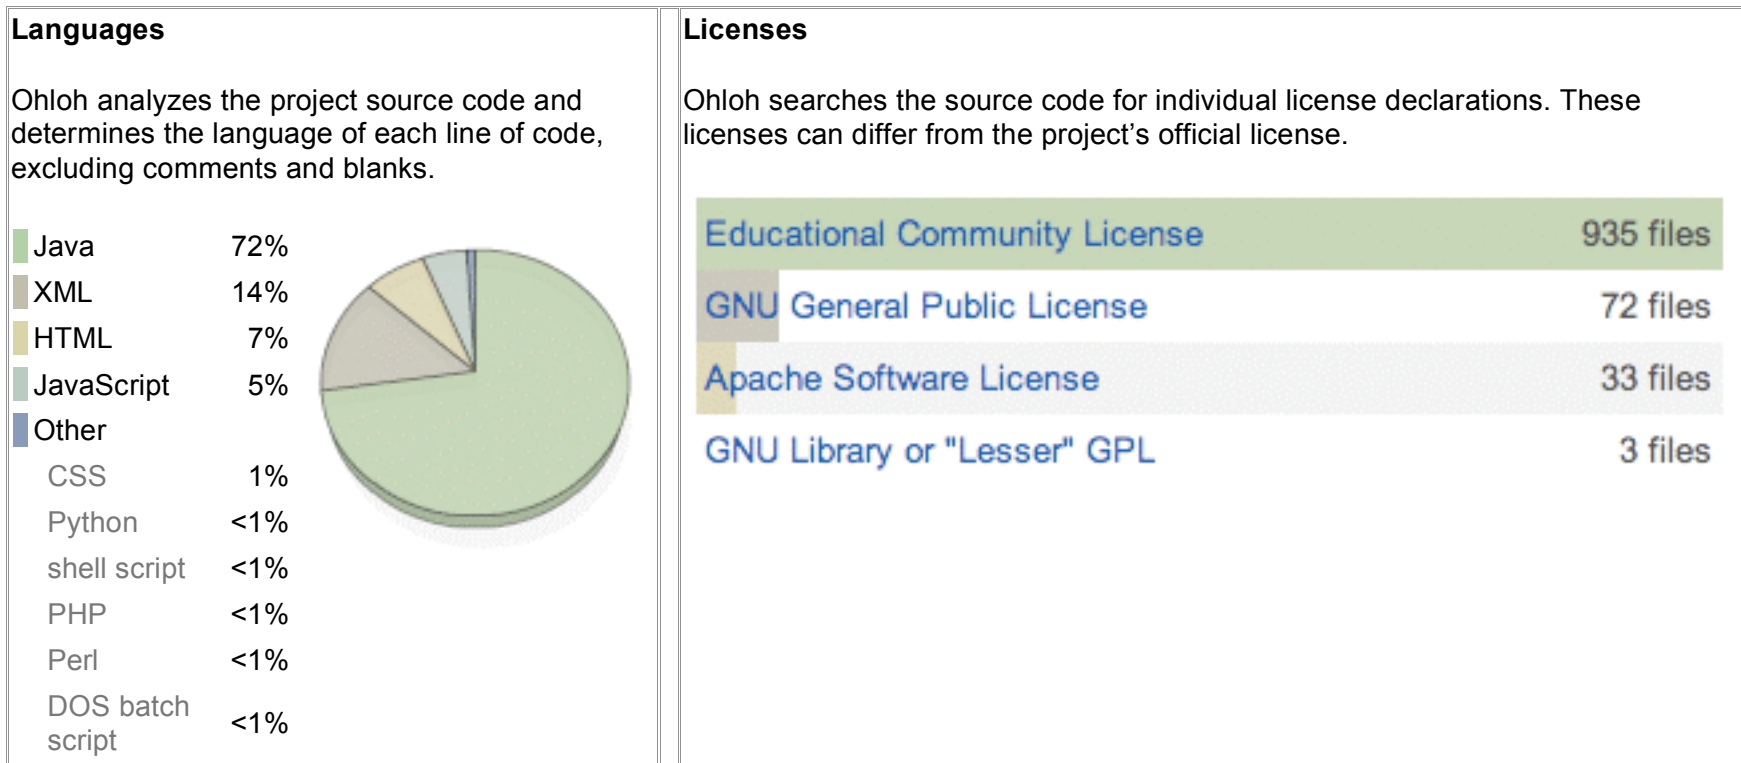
**Languages**

Ohloh analyzes the project source code and determines the language of each line of code, excluding comments and blanks.

| | |
|---|---|
| Java | 72% |
| XML | 14% |
| HTML | 7% |
| JavaScript | 5% |
| Other | |
| CSS | 1% |
| Python | <1% |
| shell script | <1% |
| PHP | <1% |
| Perl | <1% |
| DOS batch script | <1% |

**Licenses**

Ohloh searches the source code for individual license declarations. These licenses can differ from the project's official license.

| | |
|---|---|
| Educational Community License | 935 files |
| GNU General Public License | 72 files |
| Apache Software License | 33 files |
| GNU Library or "Lesser" GPL | 3 files |